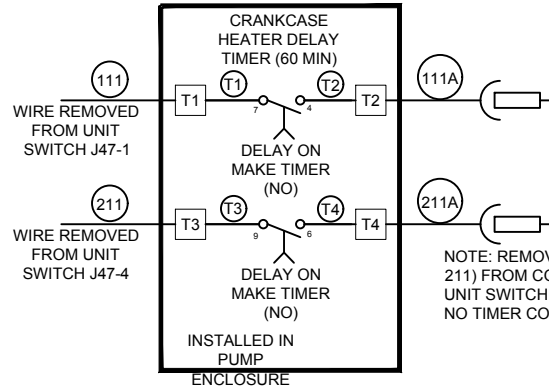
CRANKCASE HEATER DELAY TIMER (60 MIN)

111

WIRE REMOVED FROM UNIT SWITCH J47-1

T1

T1

7

T2

4

T2

111A

DELAY ON MAKE TIMER (NO)

211

WIRE REMOVED FROM UNIT SWITCH J47-4

T3

T3

9

T4

6

T4

211A

DELAY ON MAKE TIMER (NO)

NOTE: REMOV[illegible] 211) FROM CO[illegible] UNIT SWITCH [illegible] NO TIMER CO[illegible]

INSTALLED IN PUMP ENCLOSURE